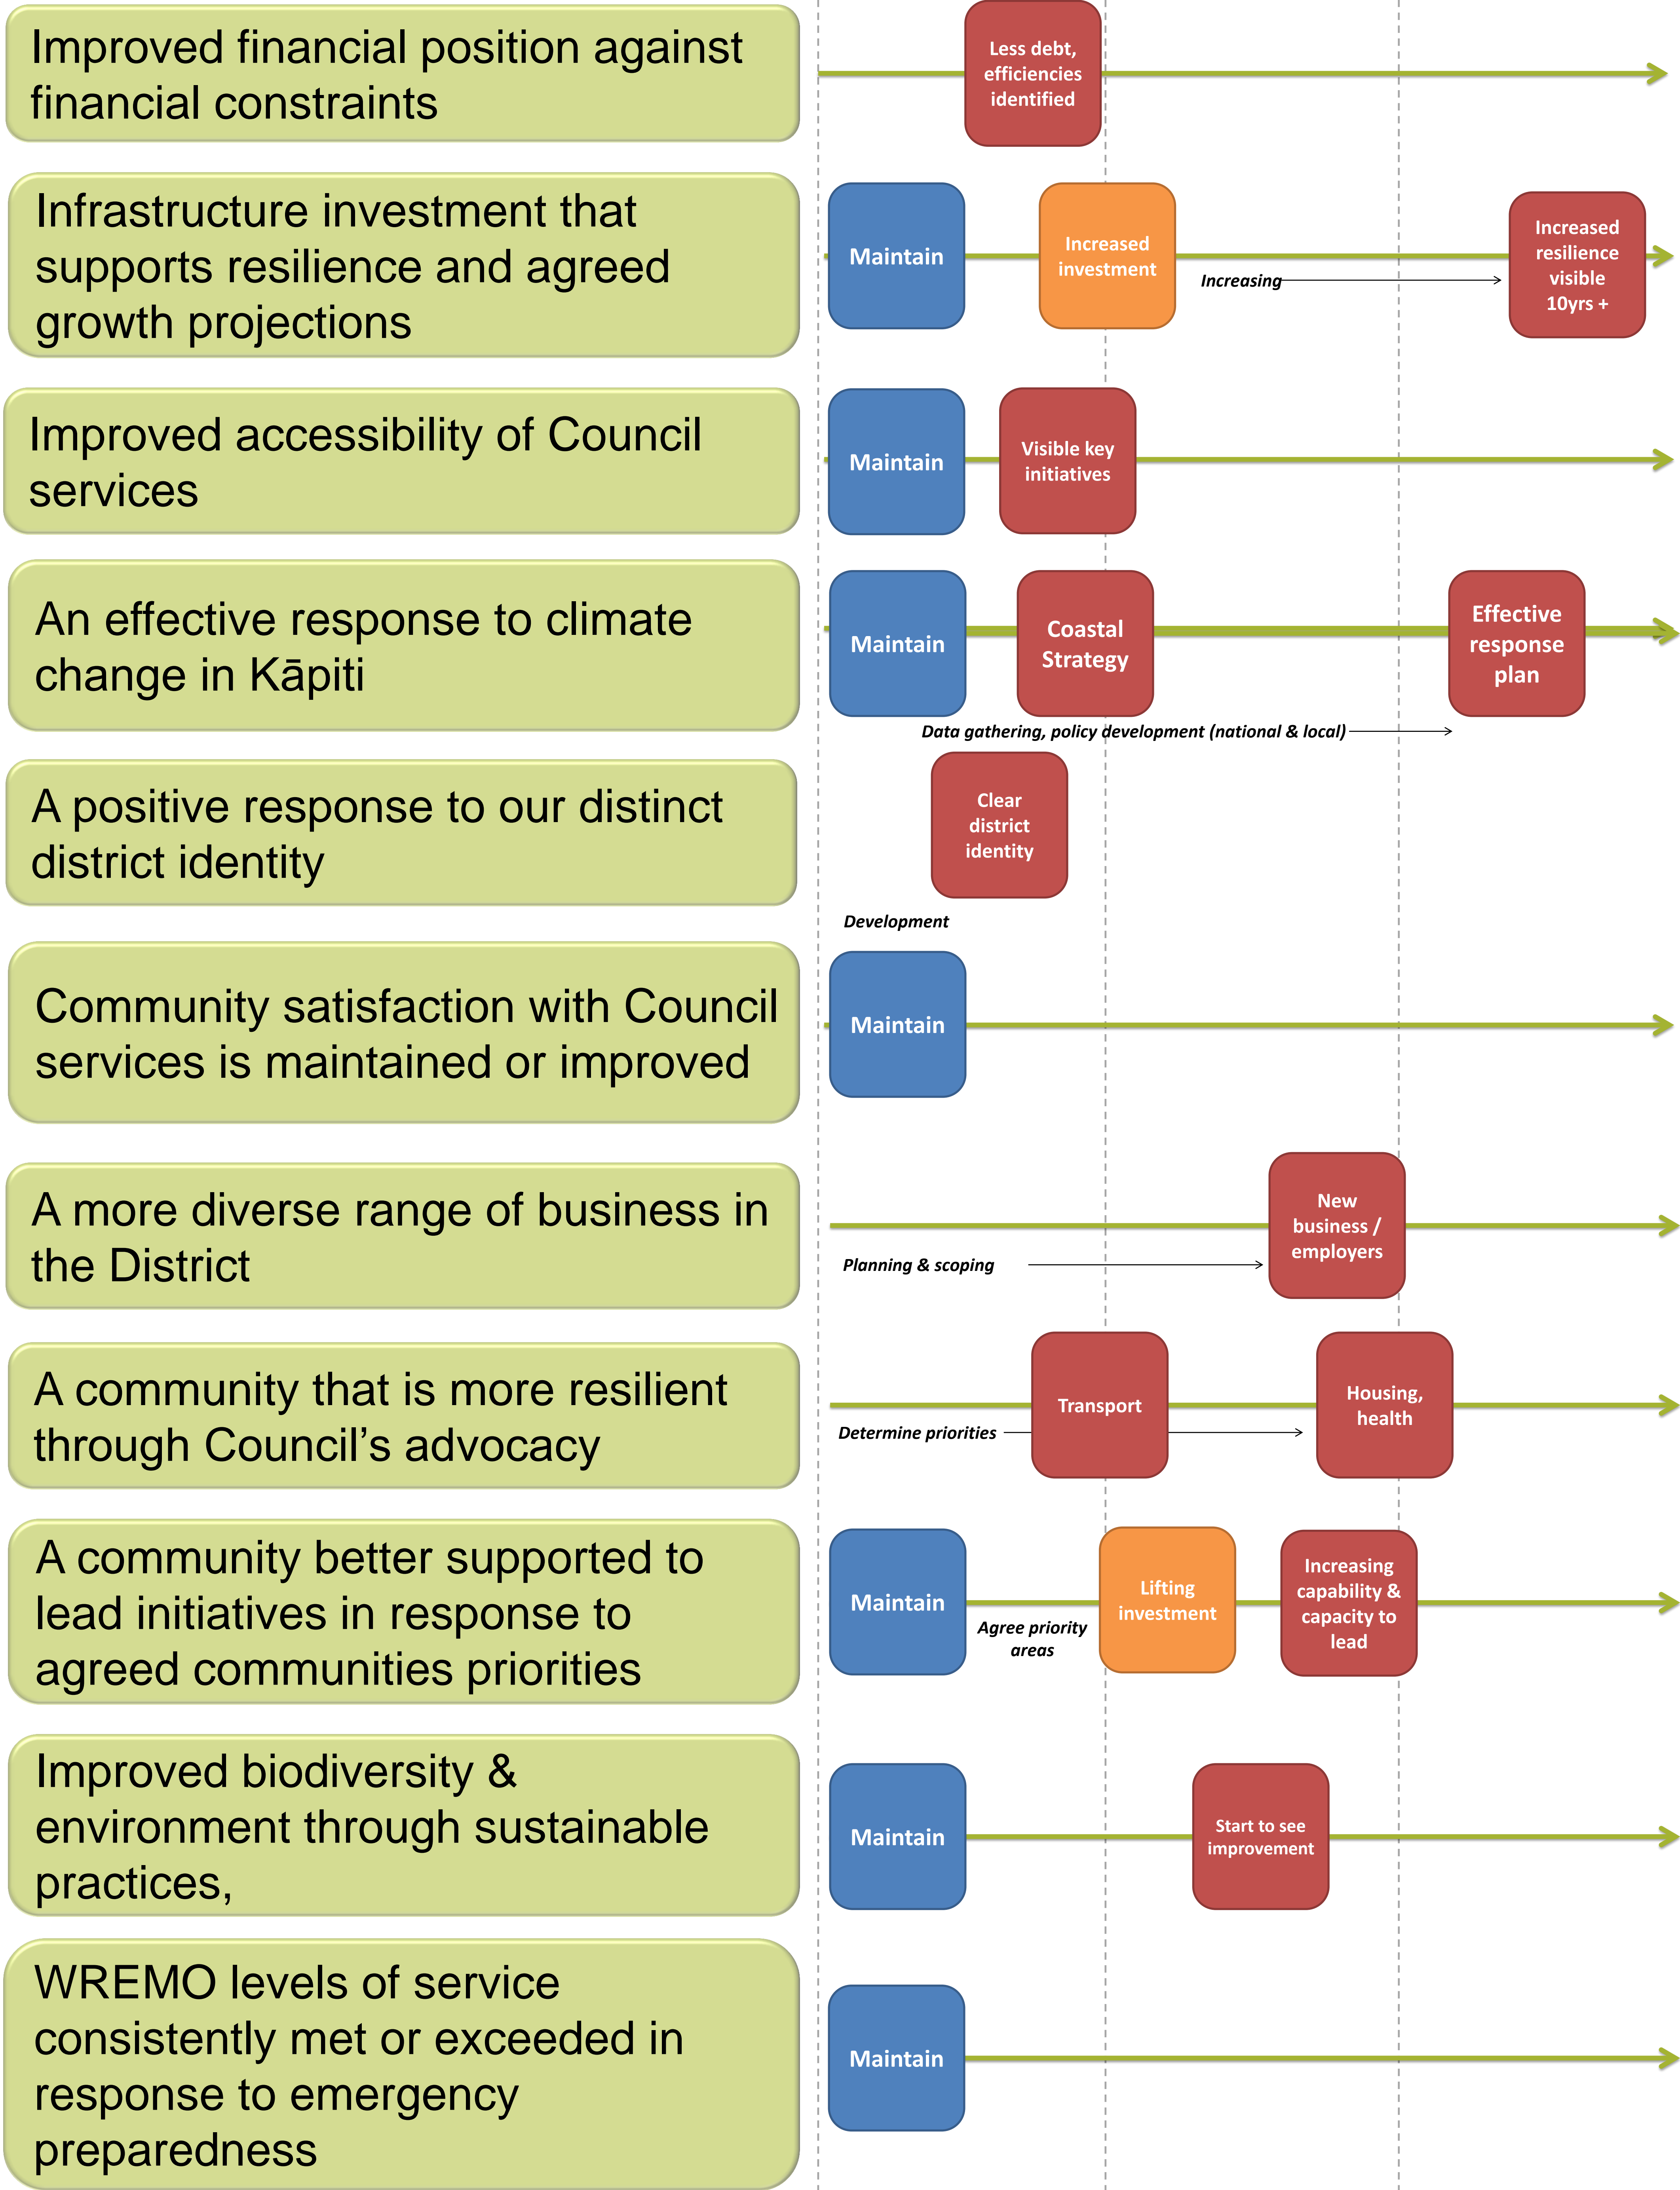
Improved financial position against financial constraints

Less debt, efficiencies identified

Infrastructure investment that supports resilience and agreed growth projections

Maintain

Increased investment

Increasing

Increased resilience visible 10yrs +

Improved accessibility of Council services

Maintain

Visible key initiatives

An effective response to climate change in Kāpiti

Maintain

Coastal Strategy

Effective response plan

Data gathering, policy development (national & local)

A positive response to our distinct district identity

Clear district identity

Development

Community satisfaction with Council services is maintained or improved

Maintain

A more diverse range of business in the District

New business / employers

Planning & scoping

A community that is more resilient through Council's advocacy

Transport

Housing, health

Determine priorities

A community better supported to lead initiatives in response to agreed communities priorities

Maintain

Agree priority areas

Lifting investment

Increasing capability & capacity to lead

Improved biodiversity & environment through sustainable practices,

Maintain

Start to see improvement

WREMO levels of service consistently met or exceeded in response to emergency preparedness

Maintain